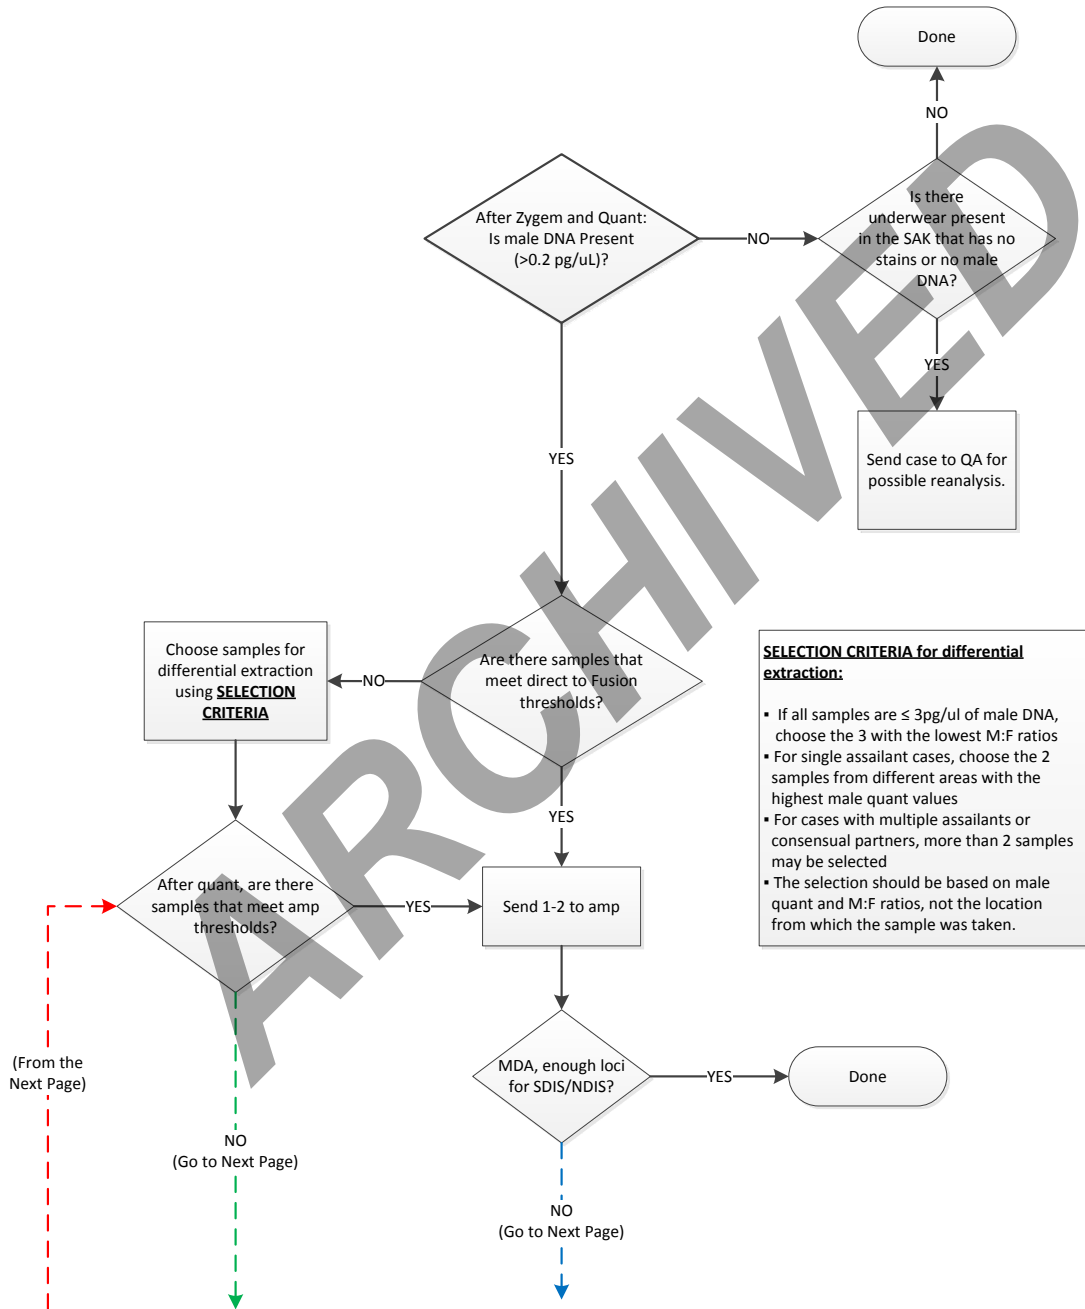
Done

NO

After Zygem and Quant: Is male DNA Present (>0.2 pg/uL)?

NO

Is there underwear present in the SAK that has no stains or no male DNA?

YES

Send case to QA for possible reanalysis.

YES

ARCHIVED

Choose samples for differential extraction using **SELECTION CRITERIA**

NO

Are there samples that meet direct to Fusion thresholds?

**SELECTION CRITERIA for differential extraction:**

▪ If all samples are ≤ 3pg/ul of male DNA, choose the 3 with the lowest M:F ratios
▪ For single assailant cases, choose the 2 samples from different areas with the highest male quant values
▪ For cases with multiple assailants or consensual partners, more than 2 samples may be selected
▪ The selection should be based on male quant and M:F ratios, not the location from which the sample was taken.

YES

After quant, are there samples that meet amp thresholds?

YES

Send 1-2 to amp

(From the Next Page)

MDA, enough loci for SDIS/NDIS?

YES

Done

NO
(Go to Next Page)

NO
(Go to Next Page)